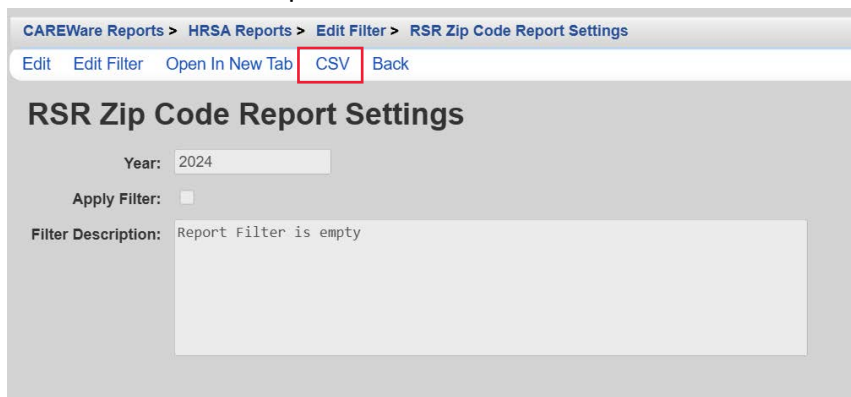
CAREWare Reports > HRSA Reports > Edit Filter > RSR Zip Code Report Settings

Edit Edit Filter Open In New Tab CSV Back

RSR Zip Code Report Settings

Year: 2024

Apply Filter:

Filter Description: Report Filter is empty